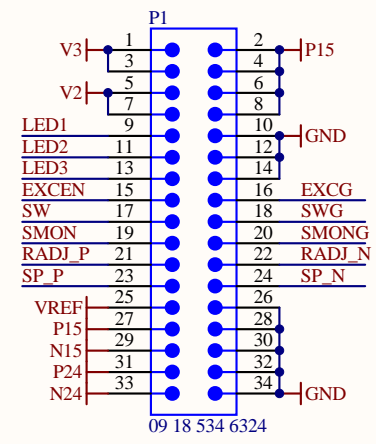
P1

V3
1
2
P15
3
4
V2
5
6
7
8
LED1
9
10
GND
LED2
11
12
LED3
13
14
EXCEN
15
16
EXCG
SW
17
18
SWG
SMON
19
20
SMONG
RADJ_P
21
22
RADJ_N
SP_P
23
24
SP_N
VREF
25
26
P15
27
28
N15
29
30
P24
31
32
N24
33
34
GND

09 18 534 6324